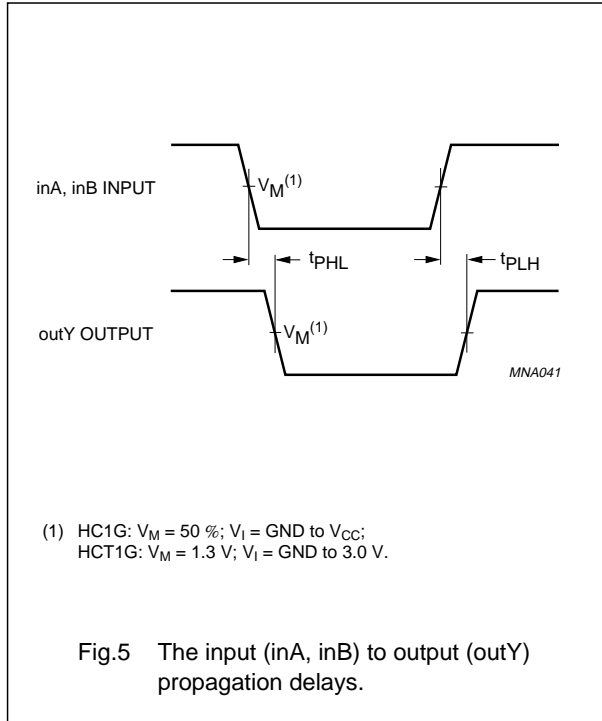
inA, inB INPUT

$V_M^{(1)}$

$t_{PHL}$

$t_{PLH}$

outY OUTPUT

$V_M^{(1)}$

MNA041

(1) HC1G: $V_M$ = 50 %; $V_I$ = GND to $V_{CC}$;
HCT1G: $V_M$ = 1.3 V; $V_I$ = GND to 3.0 V.

Fig.5 The input (inA, inB) to output (outY) propagation delays.